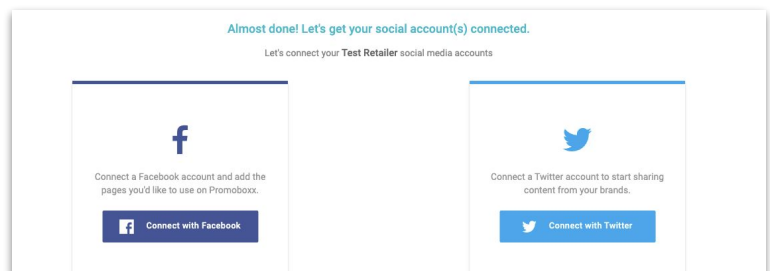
Almost done! Let's get your social account(s) connected.

Let's connect your **Test Retailer** social media accounts

f

Connect a Facebook account and add the pages you'd like to use on Promoboxx.

Connect with Facebook

Connect a Twitter account to start sharing content from your brands.

Connect with Twitter